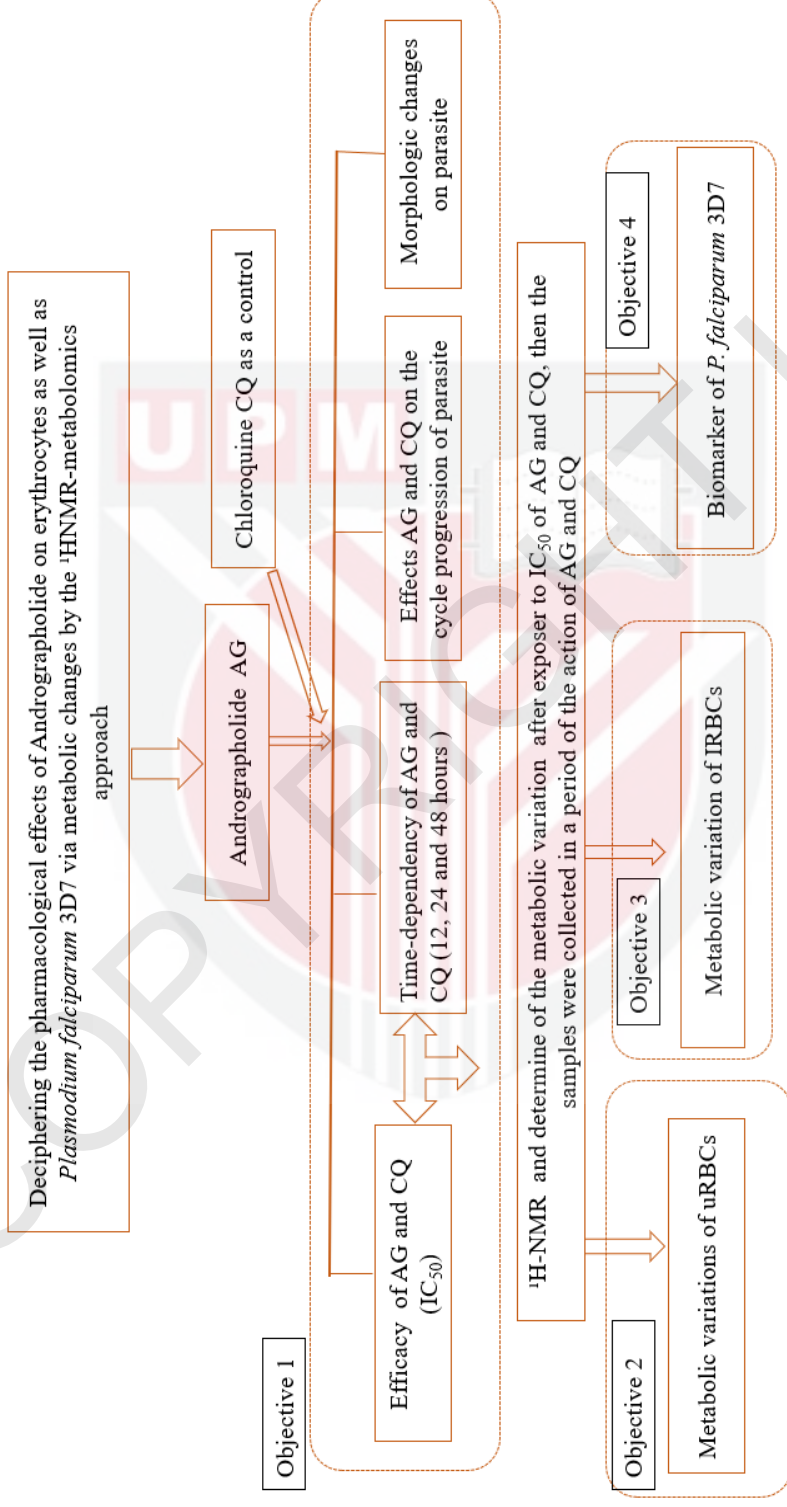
Deciphering the pharmacological effects of Andrographolide on erythrocytes as well as *Plasmodium falciparum* 3D7 via metabolic changes by the $^1$HNMR-metabolomics approach

Andrographolide AG

Chloroquine CQ as a control

Objective 1

Efficacy of AG and CQ ($IC_{50}$)

Time-dependency of AG and CQ ( 12 , 24 and 48 hours )

Effects AG and CQ on the cycle progression of parasite

Morphologic changes on parasite

$^1$H-NMR and determine of the metabolic variation after exposer to $IC_{50}$ of AG and CQ, then the samples were collected in a period of the action of AG and CQ

Objective 2

Metabolic variations of uRBCs

Objective 3

Metabolic variation of IRBCs

Objective 4

Biomarker of *P. falciparum* 3D7

UPM

COPYRIGHT